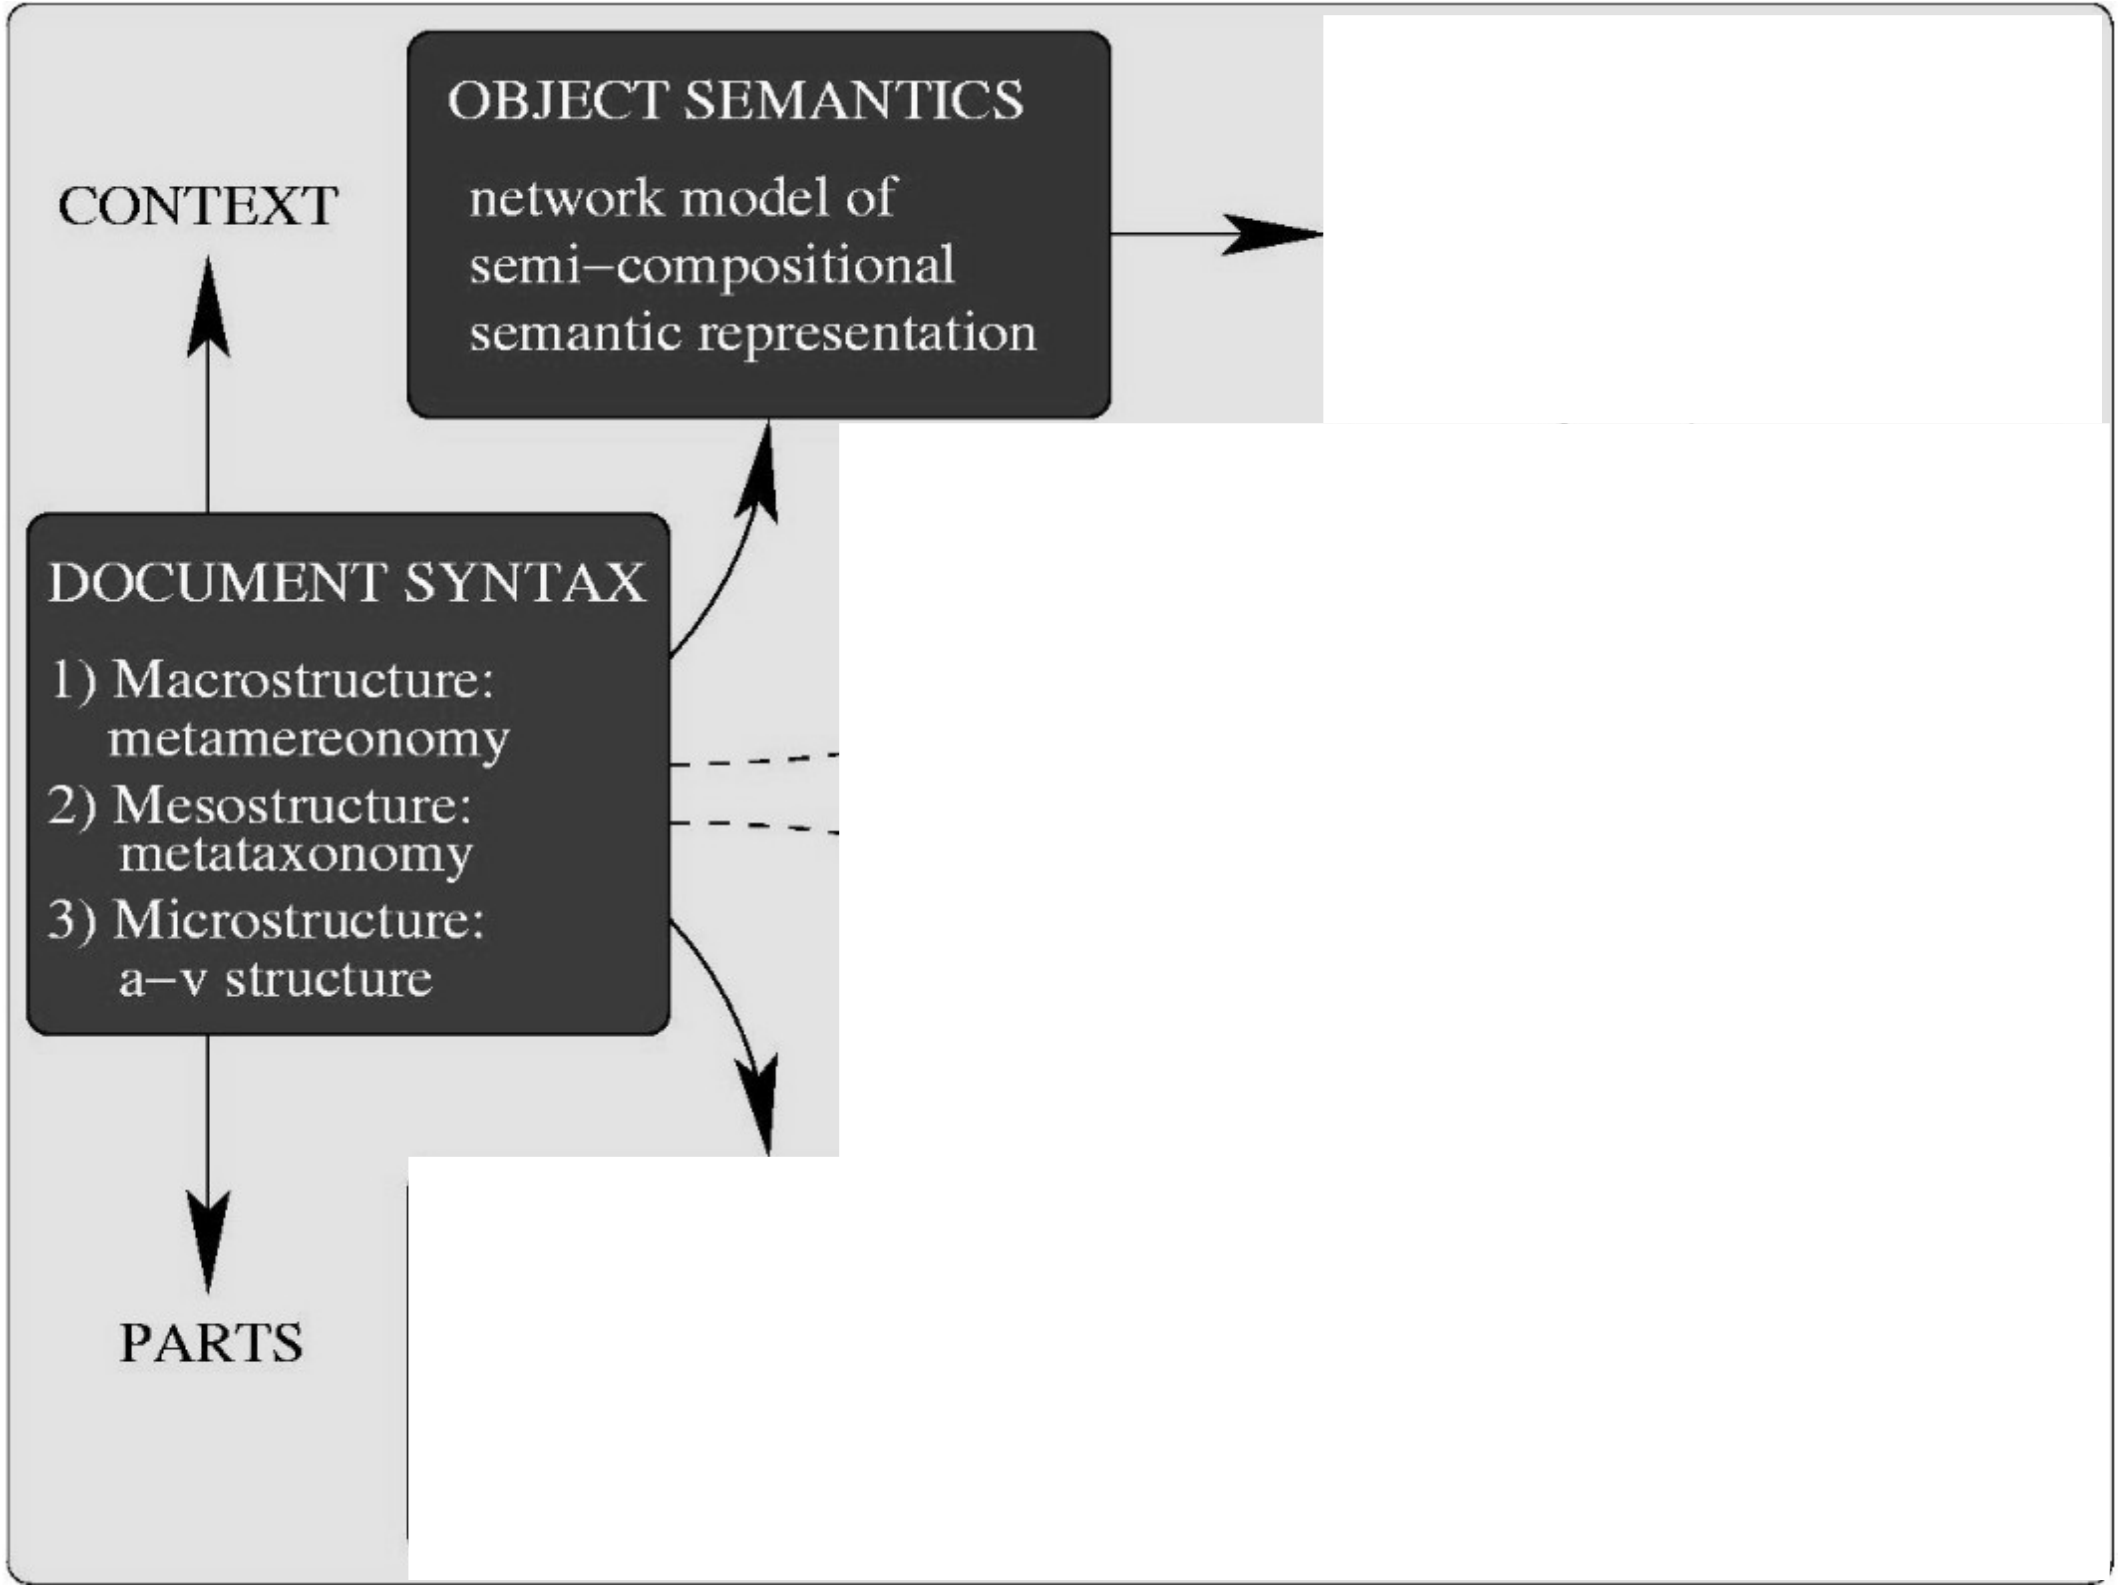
OBJECT SEMANTICS

network model of semi–compositional semantic representation

CONTEXT

DOCUMENT SYNTAX

1) Macrostructure: metamereonomy
2) Mesostructure: metataxonomy
3) Microstructure: a–v structure

PARTS